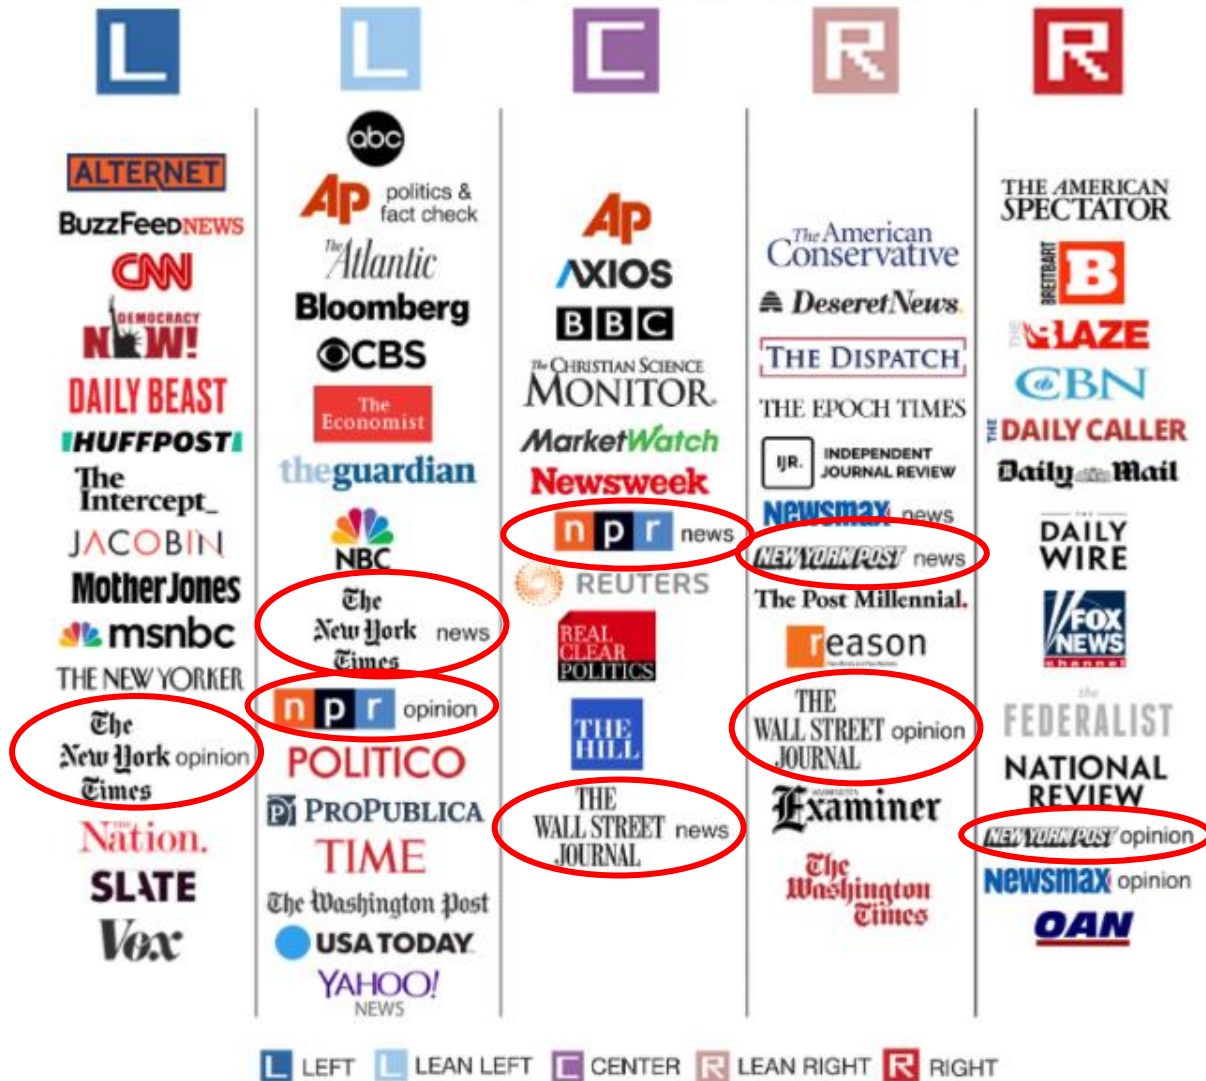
L L C R R

ALTERNET
BuzzFeed NEWS
CNN
DEMOCRACY NOW!
DAILY BEAST
HUFFPOST
The Intercept_
JACOBIN
MotherJones
msnbc
THE NEW YORKER
The New York Times opinion
The Nation.
SLATE
Vox

abc
AP politics & fact check
The Atlantic
Bloomberg
CBS
The Economist
theguardian
NBC
The New York Times news
npr opinion
POLITICO
PROPUBLICA
TIME
The Washington Post
USA TODAY
YAHOO! NEWS

AP
AXIOS
BBC
The Christian Science Monitor
MarketWatch
Newsweek
npr news
REUTERS
REAL CLEAR POLITICS
THE HILL
THE WALL STREET JOURNAL news

The American Conservative
Deseret News
THE DISPATCH
THE EPOCH TIMES
IJR. INDEPENDENT JOURNAL REVIEW
Newsmax news
NEW YORK POST news
The Post Millennial
reason
THE WALL STREET JOURNAL opinion
Washington Examiner
The Washington Times

THE AMERICAN SPECTATOR
BREITBART B
THE BLAZE
CBN
THE DAILY CALLER
Daily Mail
THE DAILY WIRE
FOX NEWS channel
the FEDERALIST
NATIONAL REVIEW
NEW YORK POST opinion
Newsmax opinion
OAN

L LEFT L LEAN LEFT C CENTER R LEAN RIGHT R RIGHT